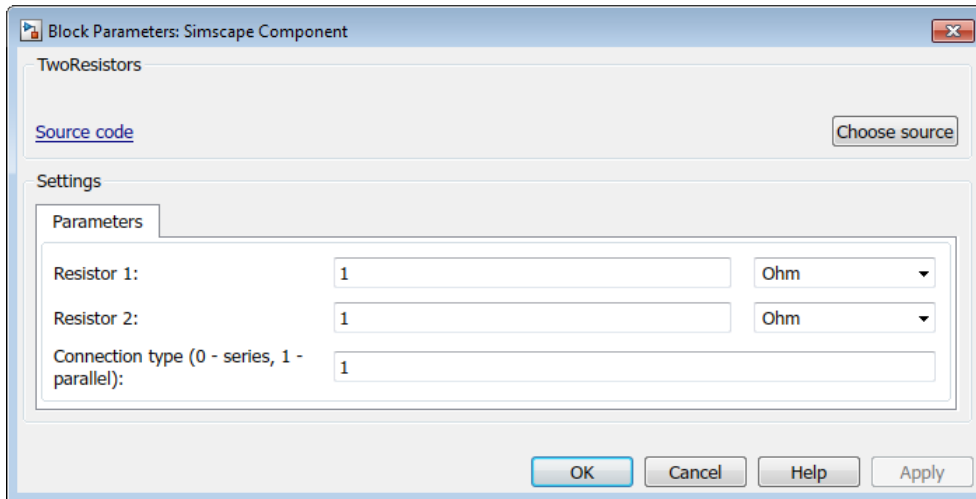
Block Parameters: Simscape Component

TwoResistors

Source code

Choose source

Settings

Parameters

Resistor 1: 1 Ohm

Resistor 2: 1 Ohm

Connection type (0 - series, 1 - parallel): 1

OK Cancel Help Apply